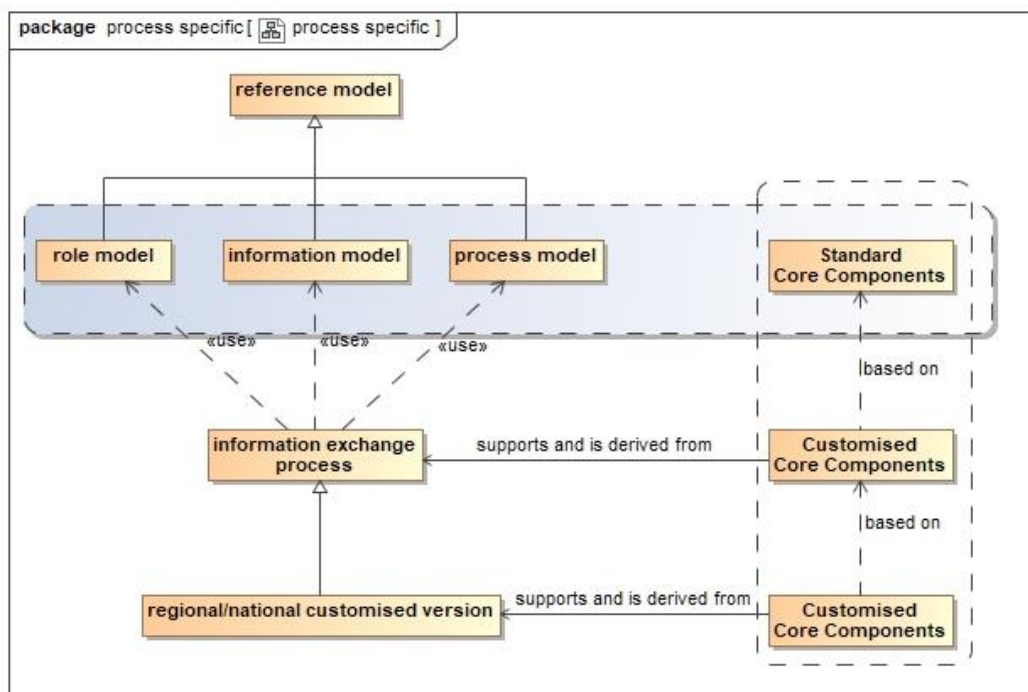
package process specific [ process specific ]

reference model

role model

information model

process model

Standard Core Components

«use»

«use»

«use»

based on

information exchange process

supports and is derived from

Customised Core Components

based on

regional/national customised version

supports and is derived from

Customised Core Components